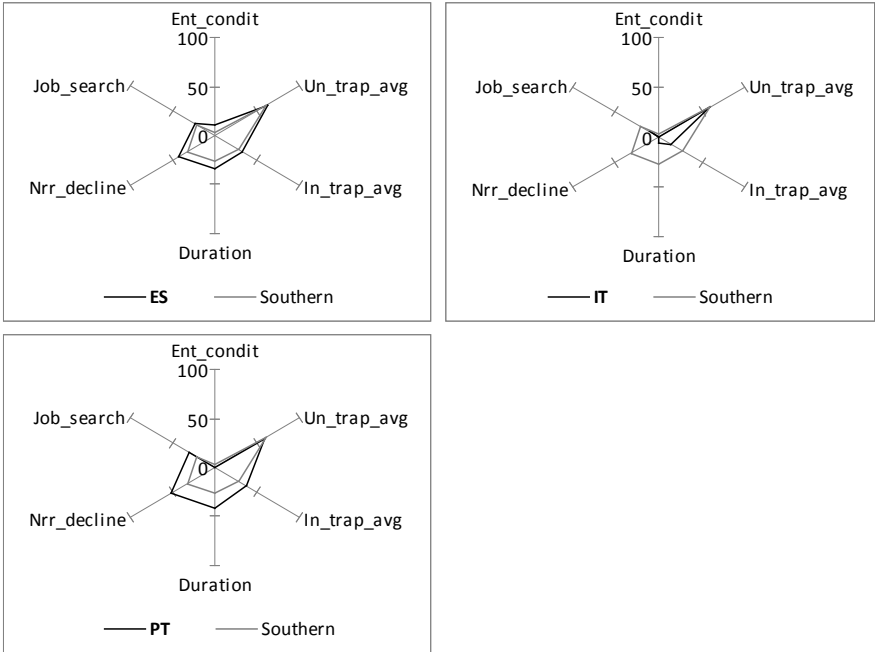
Ent_condit
100
50
0
Un_trap_avg
In_trap_avg
Duration
Nrr_decline
Job_search
ES
Southern

Ent_condit
100
50
0
Un_trap_avg
In_trap_avg
Duration
Nrr_decline
Job_search
IT
Southern

Ent_condit
100
50
0
Un_trap_avg
In_trap_avg
Duration
Nrr_decline
Job_search
PT
Southern